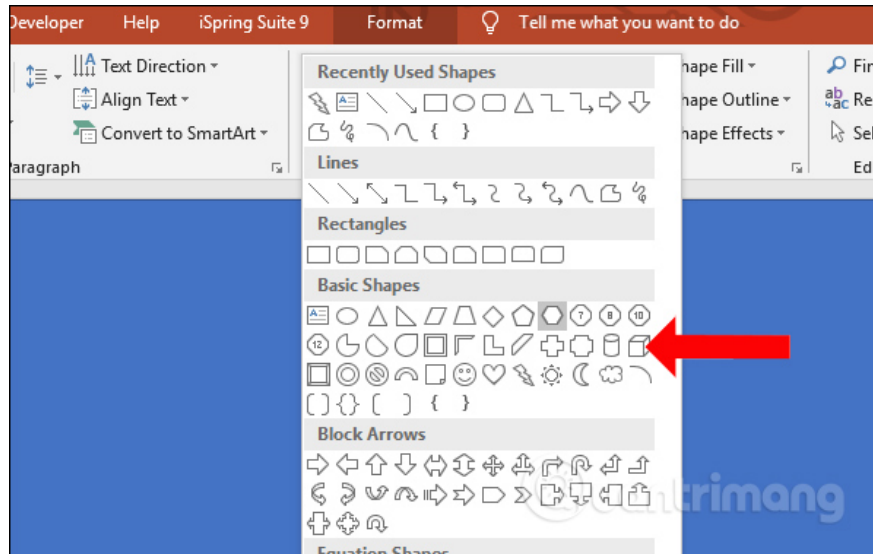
Developer Help iSpring Suite 9 Format Tell me what you want to do

Text Direction
Align Text
Convert to SmartArt
aragraph

Recently Used Shapes
Lines
Rectangles
Basic Shapes
Block Arrows
Equation Shapes

hape Fill
hape Outline
hape Effects

Fin
Re
Sel
Ed

Quantrimang